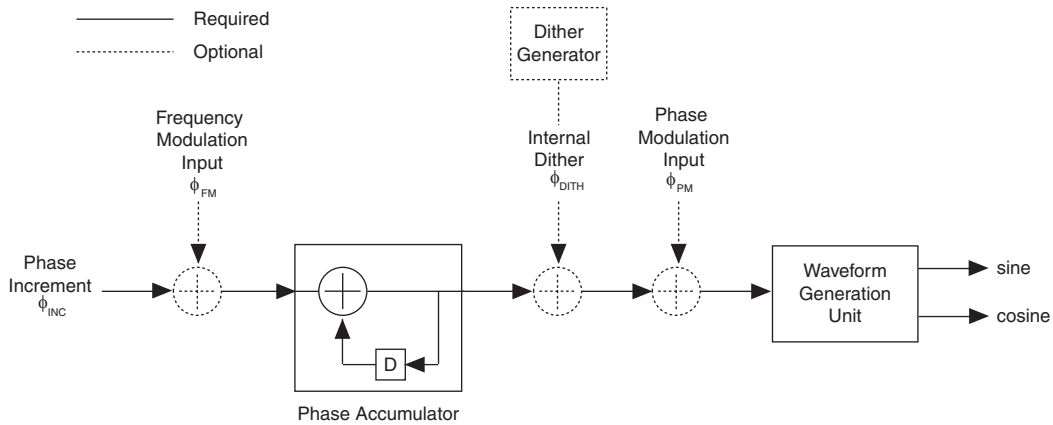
Required
Optional

Dither Generator

Frequency Modulation Input
$\phi_{FM}$

Internal Dither
$\phi_{DITH}$

Phase Modulation Input
$\phi_{PM}$

Phase Increment
$\phi_{INC}$

D

Phase Accumulator

Waveform Generation Unit

sine
cosine